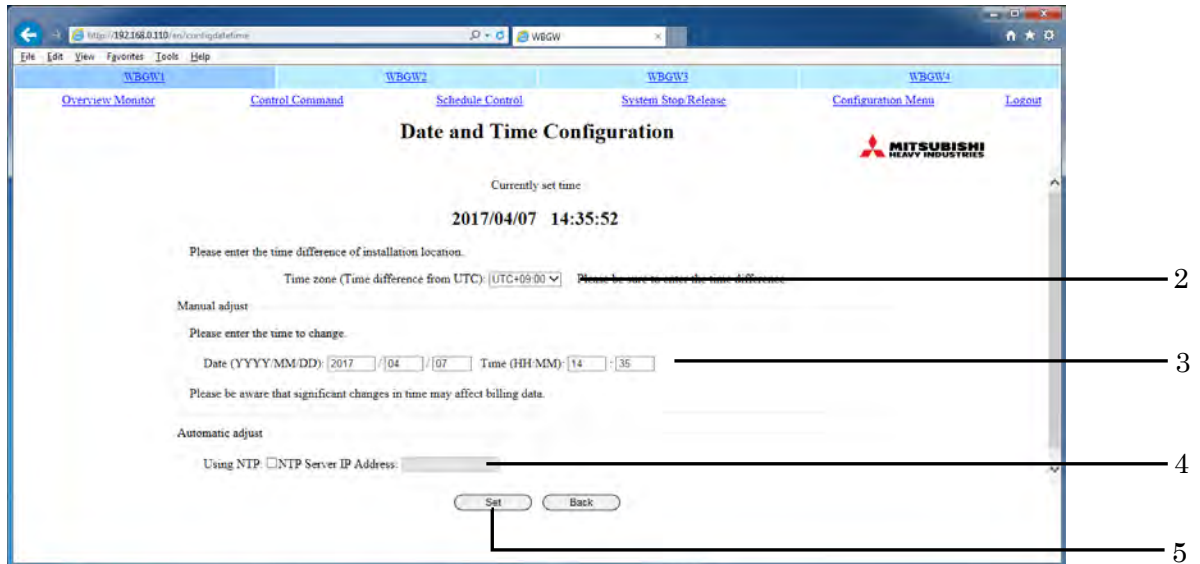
http://192.168.0.110/en/configdatetime
WBGW

File Edit View Favorites Tools Help

WBGW1 WBGW2 WBGW3 WBGW4

Overview Monitor Control Command Schedule Control System Stop/Release Configuration Menu Logout

Date and Time Configuration

MITSUBISHI HEAVY INDUSTRIES

Currently set time

2017/04/07 14:35:52

Please enter the time difference of installation location.

Time zone (Time difference from UTC): UTC+09:00 Please be sure to enter the time difference.

Manual adjust

Please enter the time to change.

Date (YYYY/MM/DD): 2017 / 04 / 07 Time (HH:MM): 14 : 35

Please be aware that significant changes in time may affect billing data.

Automatic adjust

Using NTP: ☐NTP Server IP Address:

Set Back

2
3
4
5